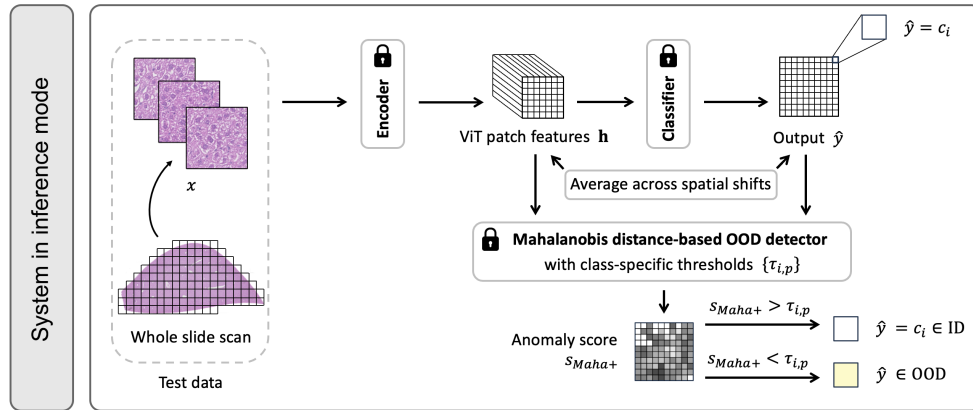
System in inference mode

$x$

Whole slide scan

Test data

Encoder

ViT patch features $\mathbf{h}$

Classifier

Output $\hat{y}$

$\hat{y} = c_i$

Average across spatial shifts

Mahalanobis distance-based OOD detector

with class-specific thresholds $\{\tau_{i,p}\}$

Anomaly score $s_{Maha+}$

$s_{Maha+} > \tau_{i,p}$

$\hat{y} = c_i \in \text{ID}$

$s_{Maha+} < \tau_{i,p}$

$\hat{y} \in \text{OOD}$